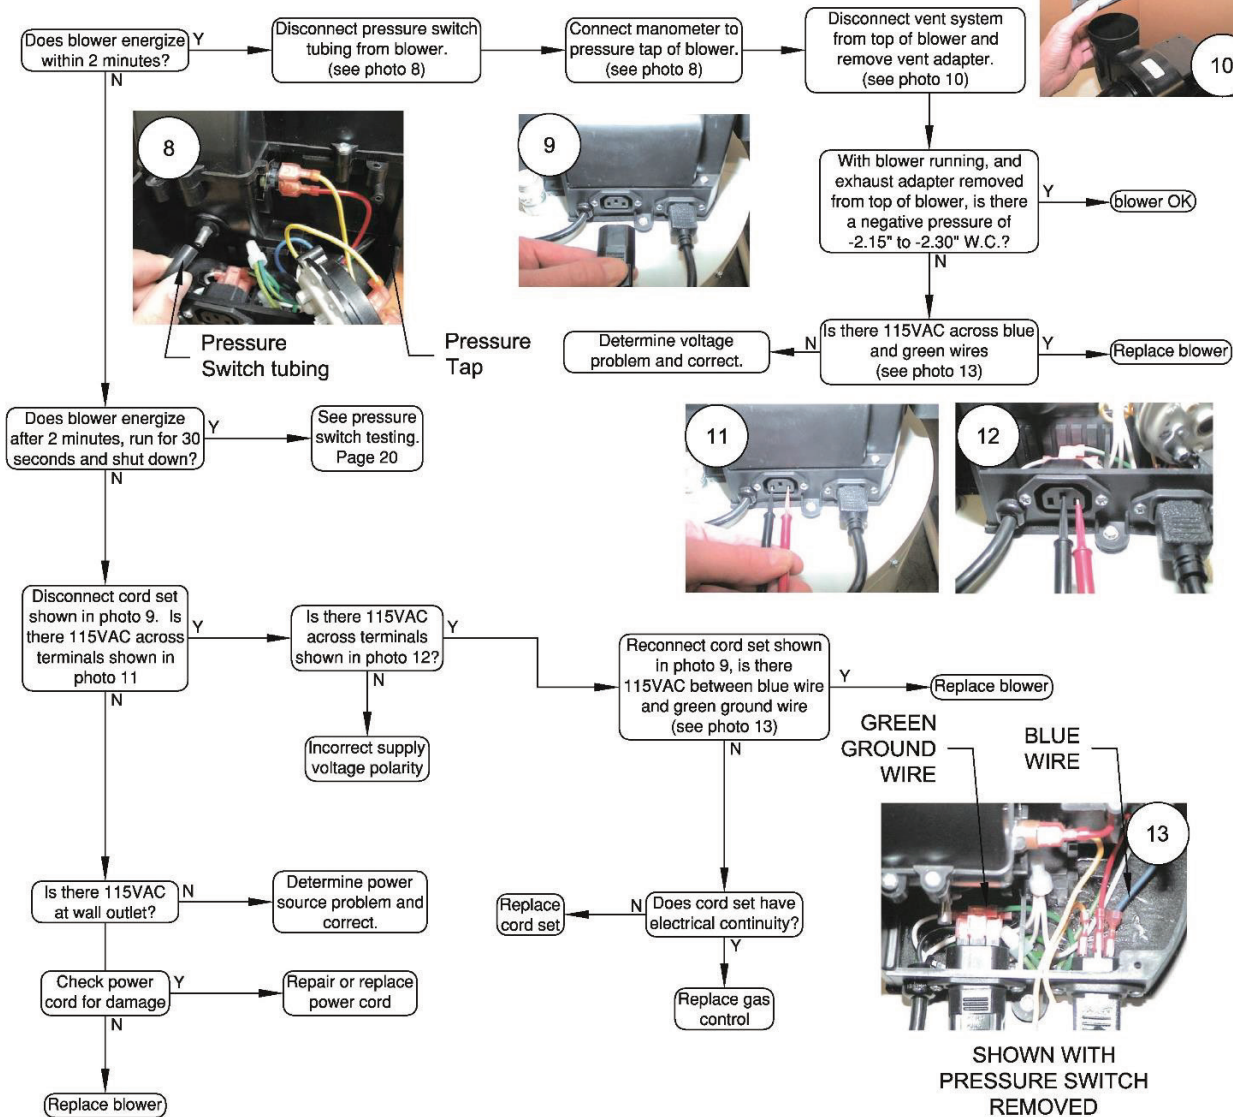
Does blower energize within 2 minutes?

Y

Disconnect pressure switch tubing from blower. (see photo 8)

Connect manometer to pressure tap of blower. (see photo 8)

Disconnect vent system from top of blower and remove vent adapter. (see photo 10)

10

N

8

Pressure Switch tubing

Pressure Tap

9

With blower running, and exhaust adapter removed from top of blower, is there a negative pressure of -2.15" to -2.30" W.C.?

Y

blower OK

N

Determine voltage problem and correct.

N

Is there 115VAC across blue and green wires (see photo 13)

Y

Replace blower

Does blower energize after 2 minutes, run for 30 seconds and shut down?

Y

See pressure switch testing. Page 20

N

11

12

Disconnect cord set shown in photo 9. Is there 115VAC across terminals shown in photo 11

Y

Is there 115VAC across terminals shown in photo 12?

Y

Reconnect cord set shown in photo 9, is there 115VAC between blue wire and green ground wire (see photo 13)

Y

Replace blower

N

N

Incorrect supply voltage polarity

N

GREEN GROUND WIRE

BLUE WIRE

13

Is there 115VAC at wall outlet?

N

Determine power source problem and correct.

Replace cord set

N

Does cord set have electrical continuity?

Y

Check power cord for damage

Y

Repair or replace power cord

Replace gas control

N

Replace blower

SHOWN WITH PRESSURE SWITCH REMOVED